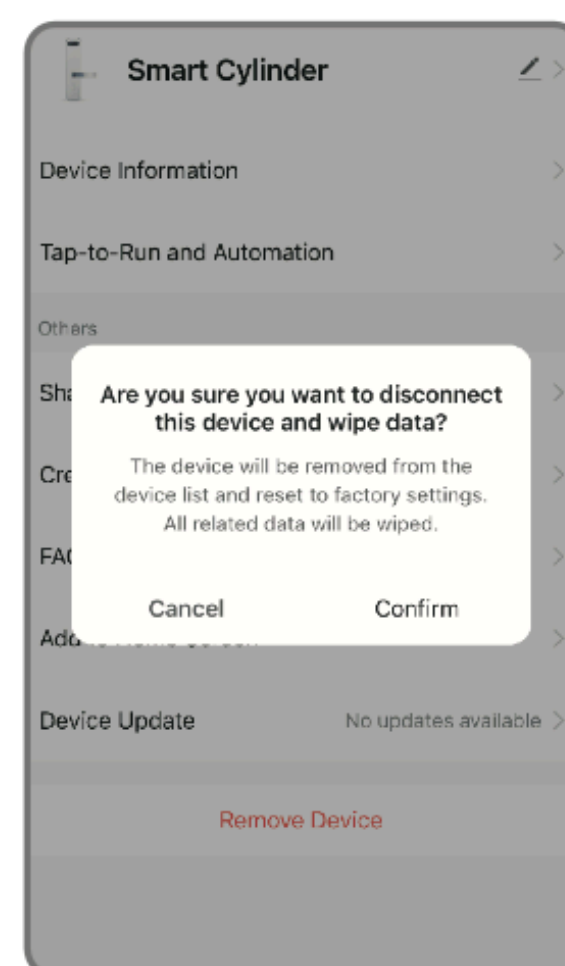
Smart Cylinder

Device Information

Tap-to-Run and Automation

Others

Sha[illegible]

Cre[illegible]

FA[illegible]

Add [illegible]

Are you sure you want to disconnect this device and wipe data?

The device will be removed from the device list and reset to factory settings. All related data will be wiped.

Cancel

Confirm

Device Update

No updates available

Remove Device